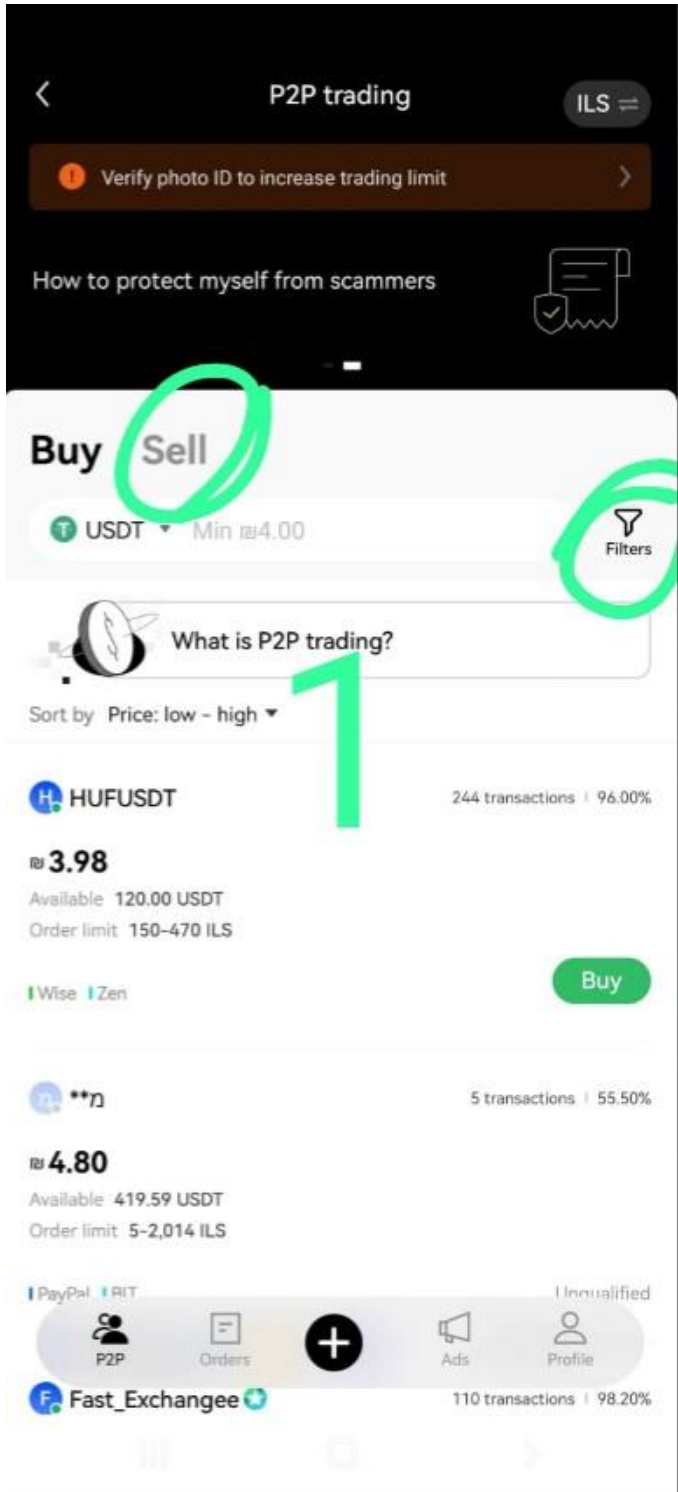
P2P trading

ILS

Verify photo ID to increase trading limit

How to protect myself from scammers

Buy Sell

USDT Min ₪4.00

Filters

What is P2P trading?

1

Sort by Price: low - high

H HUFUSDT

244 transactions | 96.00%

₪3.98

Available 120.00 USDT

Order limit 150-470 ILS

Wise Zen

Buy

מ**

5 transactions | 55.50%

₪4.80

Available 419.59 USDT

Order limit 5-2,014 ILS

PayPal BIT

Unqualified

P2P Orders Ads Profile

F Fast_Exchangee

110 transactions | 98.20%